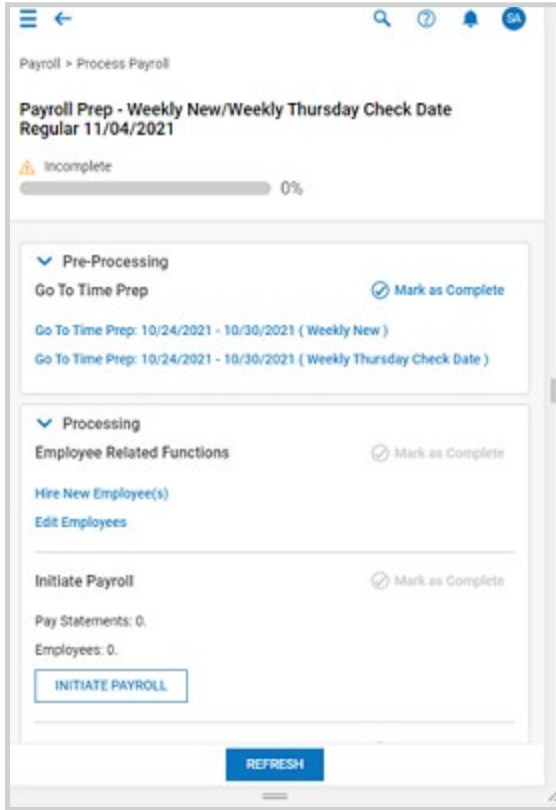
SA

Payroll > Process Payroll

Payroll Prep - Weekly New/Weekly Thursday Check Date Regular 11/04/2021

Incomplete

0%

Pre-Processing

Go To Time Prep

Mark as Complete

Go To Time Prep: 10/24/2021 - 10/30/2021 ( Weekly New )

Go To Time Prep: 10/24/2021 - 10/30/2021 ( Weekly Thursday Check Date )

Processing

Employee Related Functions

Mark as Complete

Hire New Employee(s)

Edit Employees

Initiate Payroll

Mark as Complete

Pay Statements: 0.

Employees: 0.

INITIATE PAYROLL

REFRESH